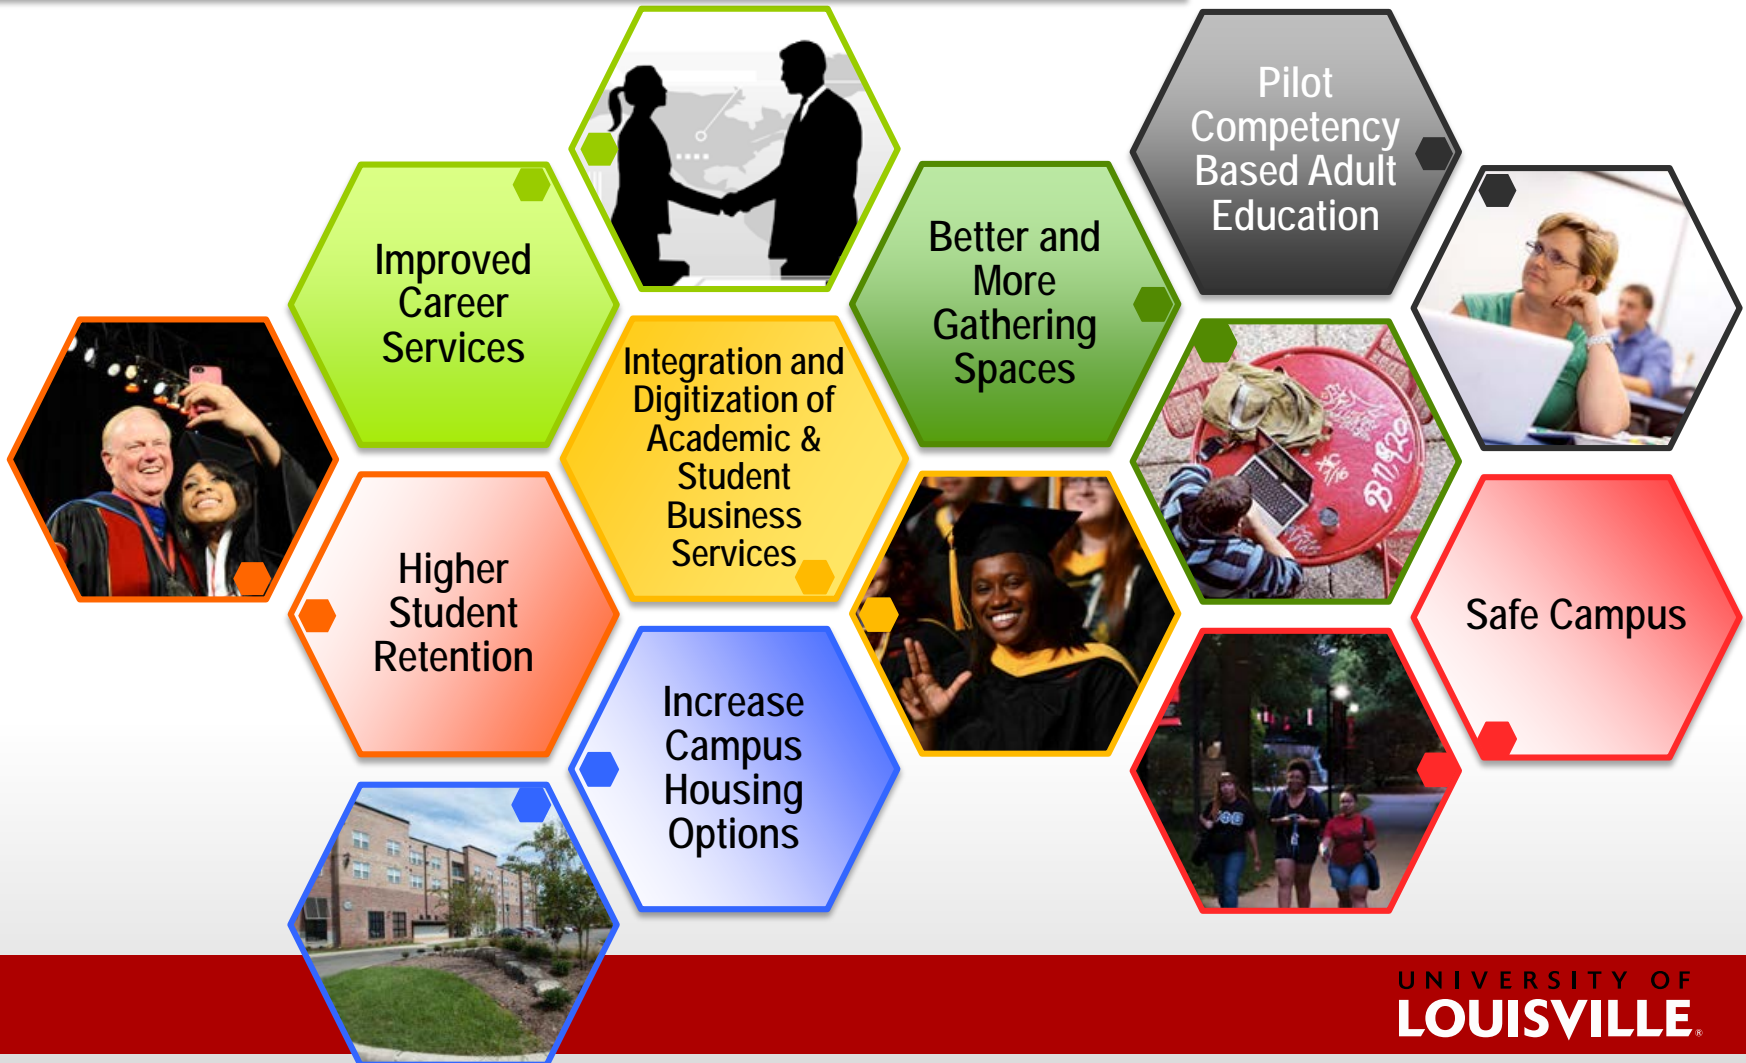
Improved Career Services

Higher Student Retention

Integration and Digitization of Academic & Student Business Services

Increase Campus Housing Options

Better and More Gathering Spaces

Pilot Competency Based Adult Education

Safe Campus

UNIVERSITY OF LOUISVILLE